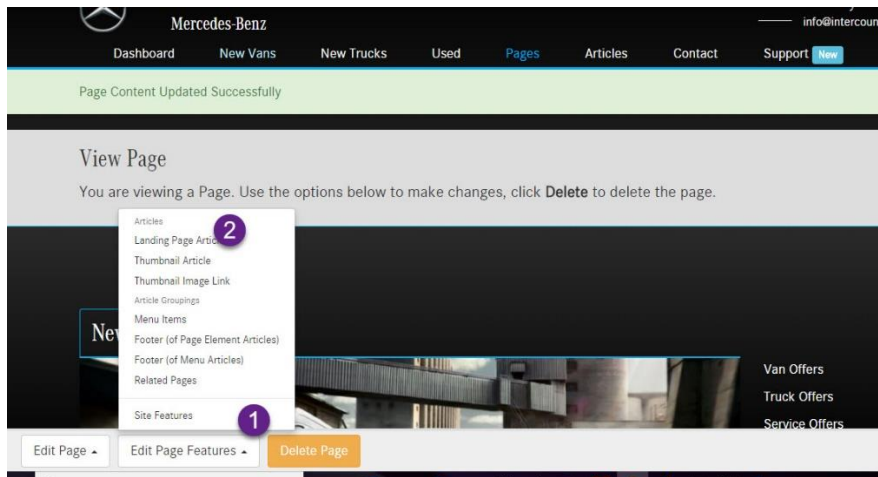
Mercedes-Benz

info@intercoun

Dashboard New Vans New Trucks Used Pages Articles Contact Support New

Page Content Updated Successfully

View Page

You are viewing a Page. Use the options below to make changes, click **Delete** to delete the page.

Articles
Landing Page Artic
2
Thumbnail Article
Thumbnail Image Link
Article Groupings
Menu Items
Footer (of Page Element Articles)
Footer (of Menu Articles)
Related Pages
Site Features
1

Nev

Van Offers
Truck Offers
Service Offers

Edit Page ▴ Edit Page Features ▴ Delete Page